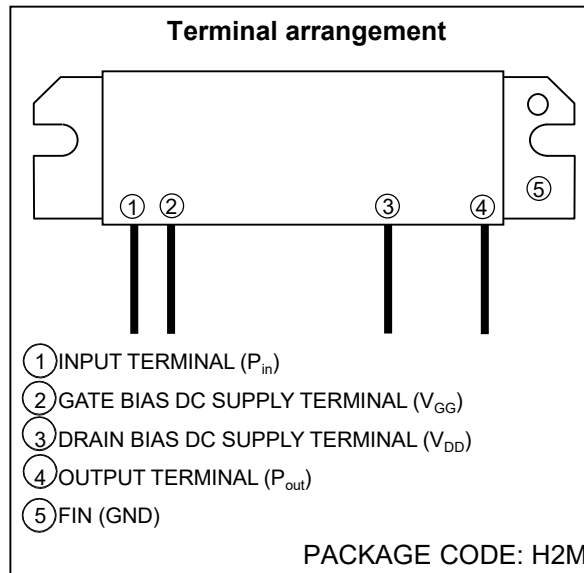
Terminal arrangement

① ② ③ ④ ⑤

① INPUT TERMINAL ($P_{in}$)
② GATE BIAS DC SUPPLY TERMINAL ($V_{GG}$)
③ DRAIN BIAS DC SUPPLY TERMINAL ($V_{DD}$)
④ OUTPUT TERMINAL ($P_{out}$)
⑤ FIN (GND)

PACKAGE CODE: H2M